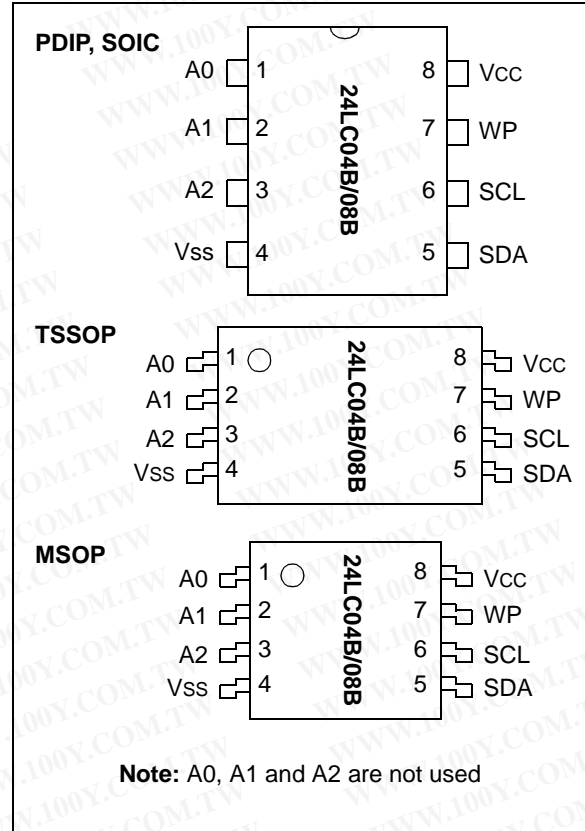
PDIP, SOIC

A0 1
A1 2
A2 3
Vss 4

24LC04B/08B

8 Vcc
7 WP
6 SCL
5 SDA

TSSOP

A0 1
A1 2
A2 3
Vss 4

24LC04B/08B

8 Vcc
7 WP
6 SCL
5 SDA

MSOP

A0 1
A1 2
A2 3
Vss 4

24LC04B/08B

8 Vcc
7 WP
6 SCL
5 SDA

Note: A0, A1 and A2 are not used

WWW.100Y.COM.TW